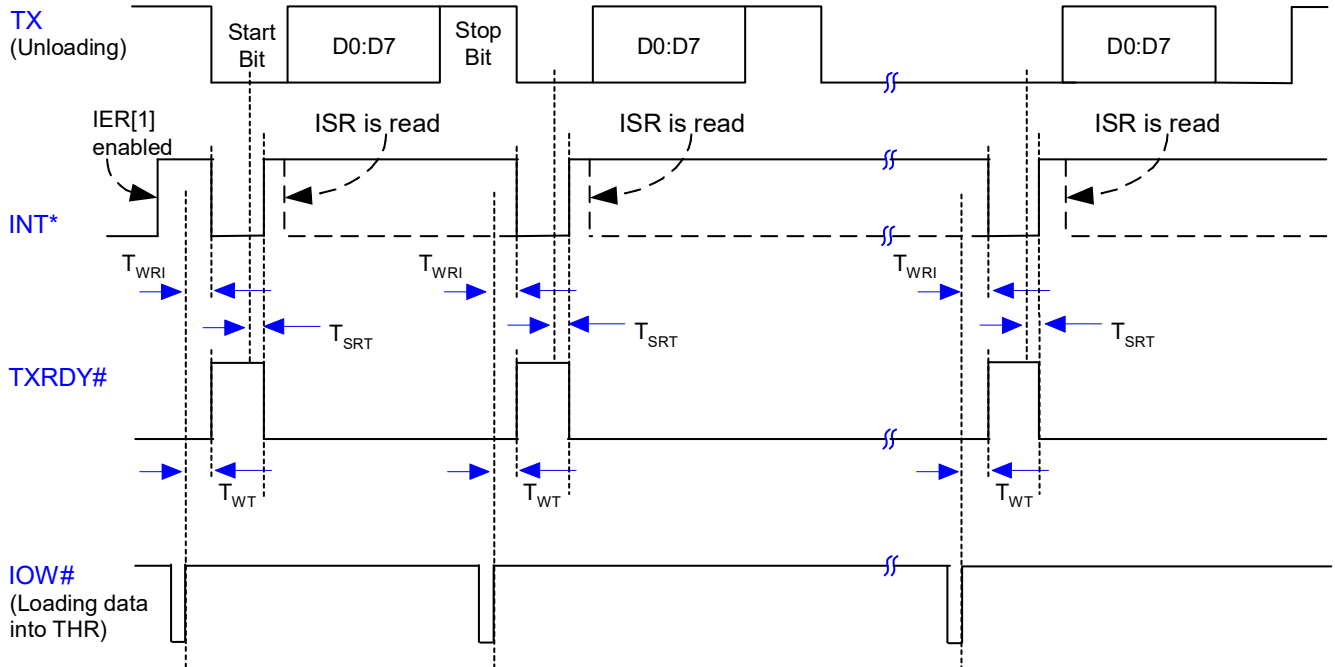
TX
(Unloading)

Start Bit

D0:D7

Stop Bit

D0:D7

D0:D7

IER[1] enabled

ISR is read

ISR is read

ISR is read

INT*

$T_{WRI}$

$T_{WRI}$

$T_{WRI}$

$T_{SRT}$

$T_{SRT}$

$T_{SRT}$

TXRDY#

$T_{WT}$

$T_{WT}$

$T_{WT}$

IOW#
(Loading data into THR)